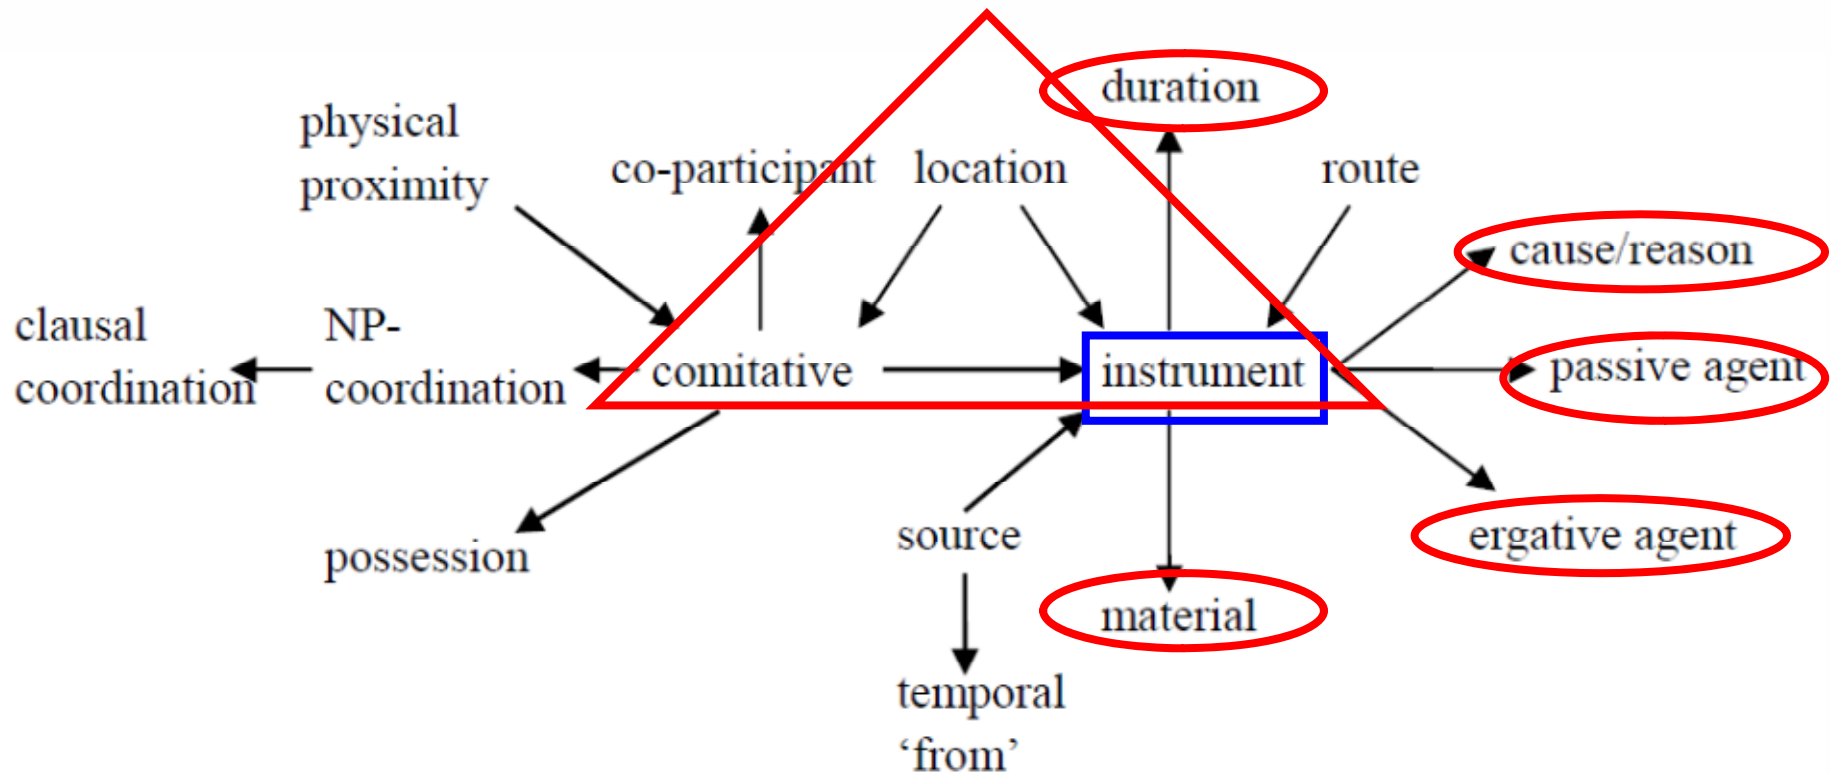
physical proximity

co-participant

location

duration

route

cause/reason

clausal coordination

NP-coordination

comitative

instrument

passive agent

ergative agent

possession

source

material

temporal 'from'